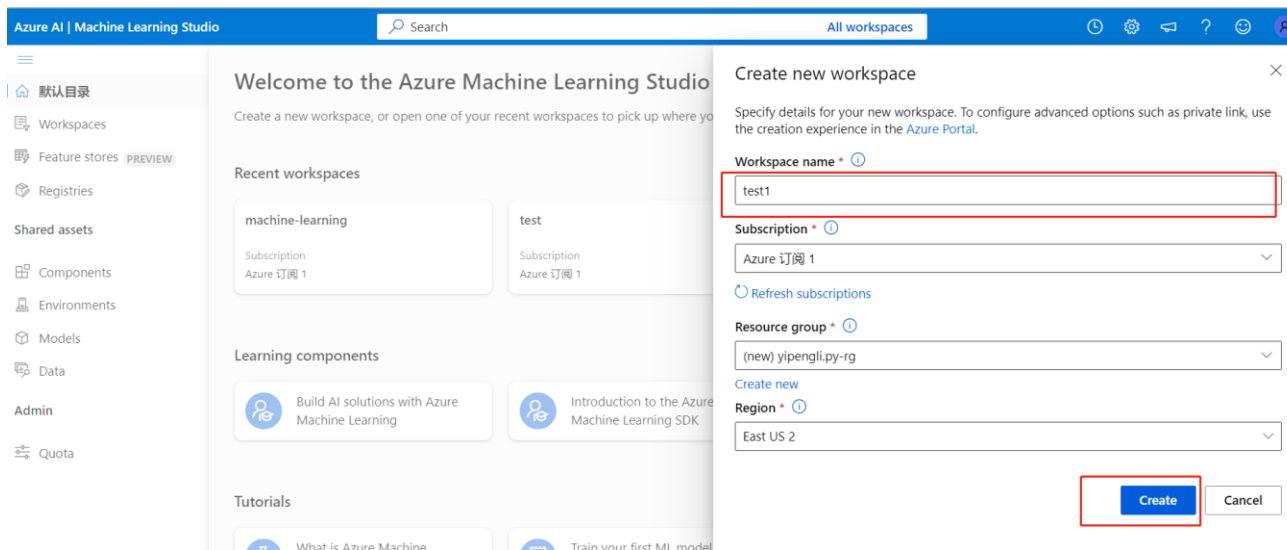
Azure AI | Machine Learning Studio

Search

All workspaces

默认目录

Workspaces

Feature stores PREVIEW

Registries

Shared assets

Components

Environments

Models

Data

Admin

Quota

Welcome to the Azure Machine Learning Studio

Create a new workspace, or open one of your recent workspaces to pick up where yo

Recent workspaces

machine-learning

Subscription
Azure 订阅 1

test

Subscription
Azure 订阅 1

Learning components

Build AI solutions with Azure Machine Learning

Introduction to the Azure Machine Learning SDK

Tutorials

What is Azure Machine

Train your first ML model

Create new workspace

Specify details for your new workspace. To configure advanced options such as private link, use the creation experience in the Azure Portal.

Workspace name *

test1

Subscription *

Azure 订阅 1

Refresh subscriptions

Resource group *

(new) yipengli.py-rg

Create new

Region *

East US 2

Create

Cancel